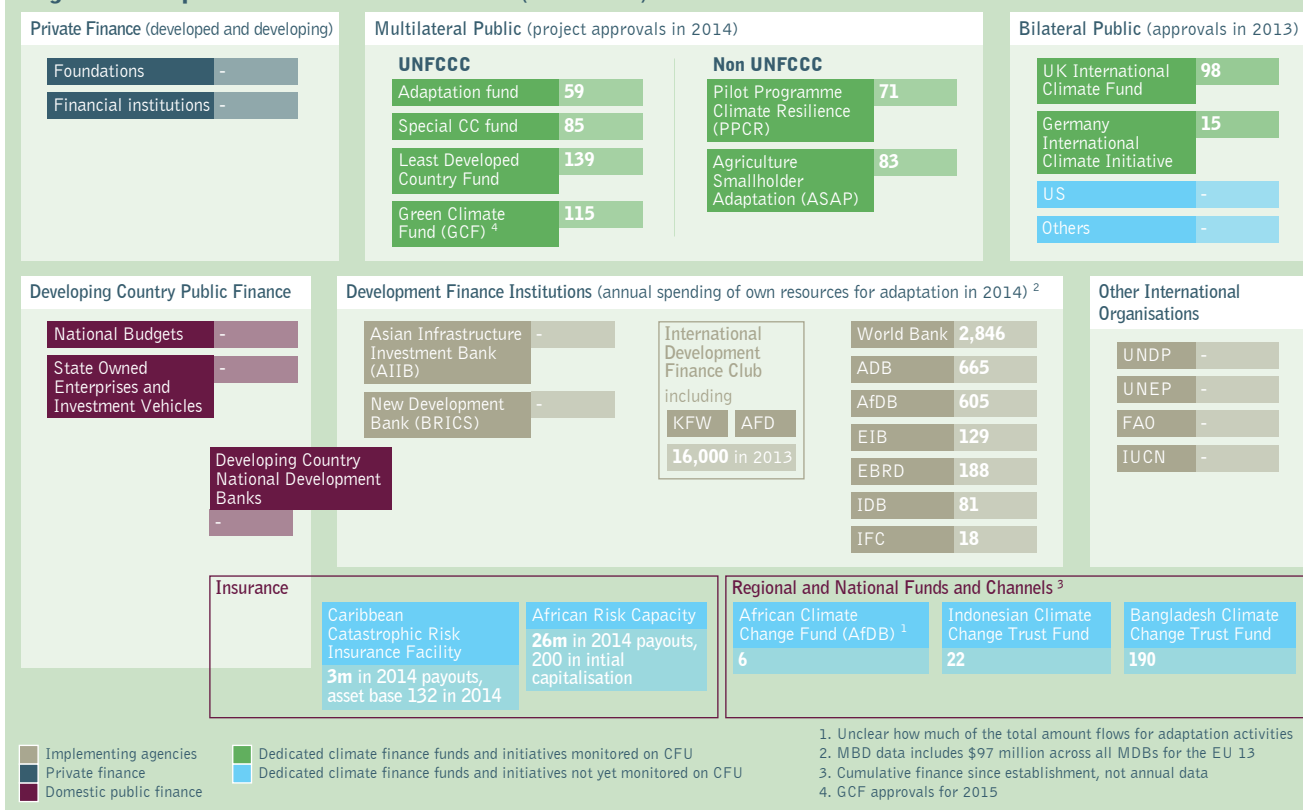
Private Finance (developed and developing)

Foundations -
Financial institutions -

Multilateral Public (project approvals in 2014)

UNFCCC

Adaptation fund 59
Special CC fund 85
Least Developed Country Fund 139
Green Climate Fund (GCF) $^4$ 115

Non UNFCCC

Pilot Programme Climate Resilience (PPCR) 71
Agriculture Smallholder Adaptation (ASAP) 83

Bilateral Public (approvals in 2013)

UK International Climate Fund 98
Germany International Climate Initiative 15
US -
Others -

Developing Country Public Finance

National Budgets -
State Owned Enterprises and Investment Vehicles -
Developing Country National Development Banks -

Development Finance Institutions (annual spending of own resources for adaptation in 2014) $^2$

Asian Infrastructure Investment Bank (AIIB) -
New Development Bank (BRICS) -

International Development Finance Club including
KFW AFD
16,000 in 2013

World Bank 2,846
ADB 665
AfDB 605
EIB 129
EBRD 188
IDB 81
IFC 18

Other International Organisations

UNDP -
UNEP -
FAO -
IUCN -

Insurance

Caribbean Catastrophic Risk Insurance Facility
3m in 2014 payouts, asset base 132 in 2014

African Risk Capacity
26m in 2014 payouts, 200 in intial capitalisation

Regional and National Funds and Channels $^3$

African Climate Change Fund (AfDB) $^1$
6

Indonesian Climate Change Trust Fund
22

Bangladesh Climate Change Trust Fund
190

Implementing agencies
Private finance
Domestic public finance
Dedicated climate finance funds and initiatives monitored on CFU
Dedicated climate finance funds and initiatives not yet monitored on CFU

1. Unclear how much of the total amount flows for adaptation activities
2. MBD data includes $97 million across all MDBs for the EU 13
3. Cumulative finance since establishment, not annual data
4. GCF approvals for 2015